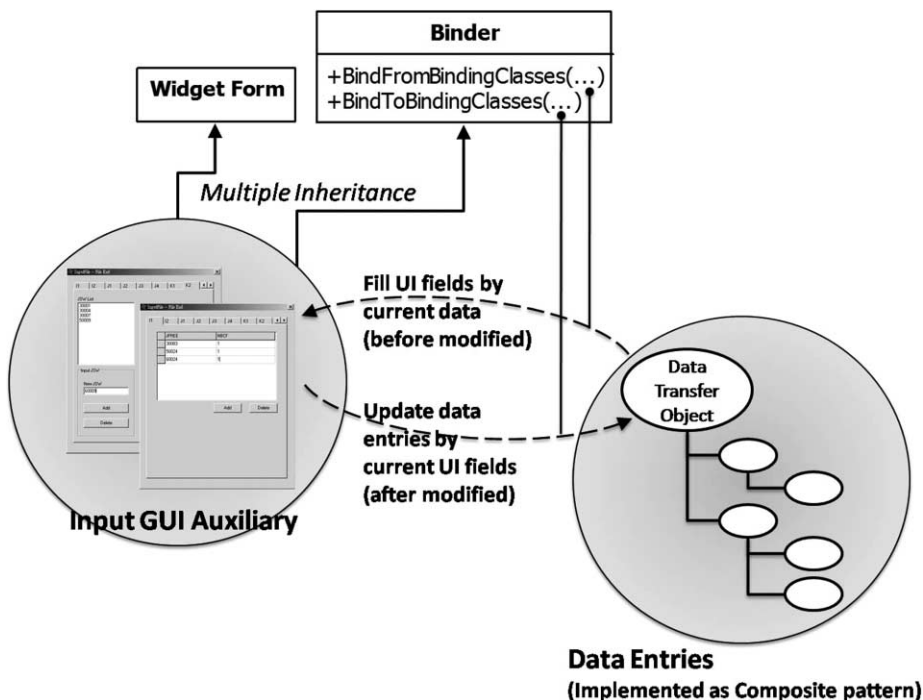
Binder

+BindFromBindingClasses(...)
+BindToBindingClasses(...)

Widget Form

Multiple Inheritance

Fill UI fields by current data (before modified)

Update data entries by current UI fields (after modified)

Input GUI Auxiliary

Data Transfer Object

Add

Delete

Add

Delete

Data Entries
(Implemented as Composite pattern)